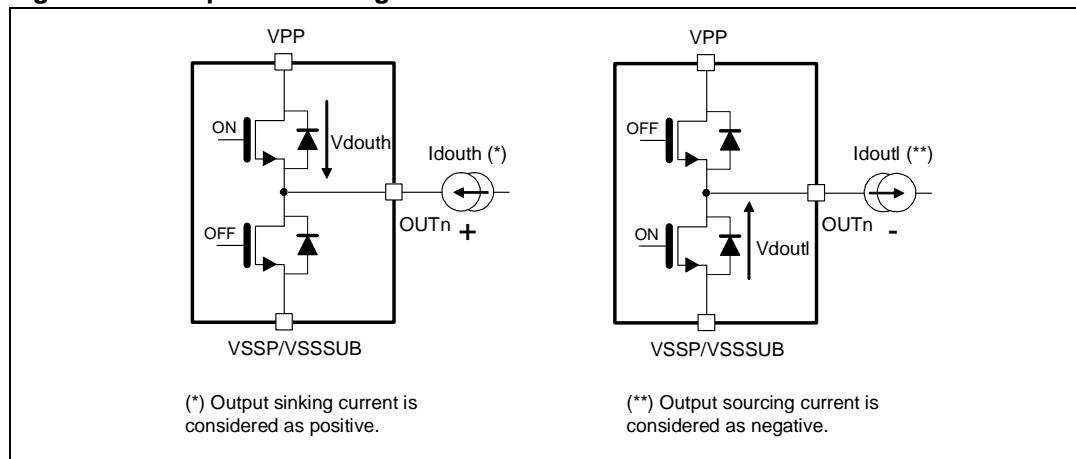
VPP

ON

Vdouth

Idouth (*)

OFF

OUTn +

VSSP/VSSSUB

(*) Output sinking current is considered as positive.

VPP

OFF

Idoutl (**)

ON

Vdoutl

OUTn -

VSSP/VSSSUB

(**) Output sourcing current is considered as negative.